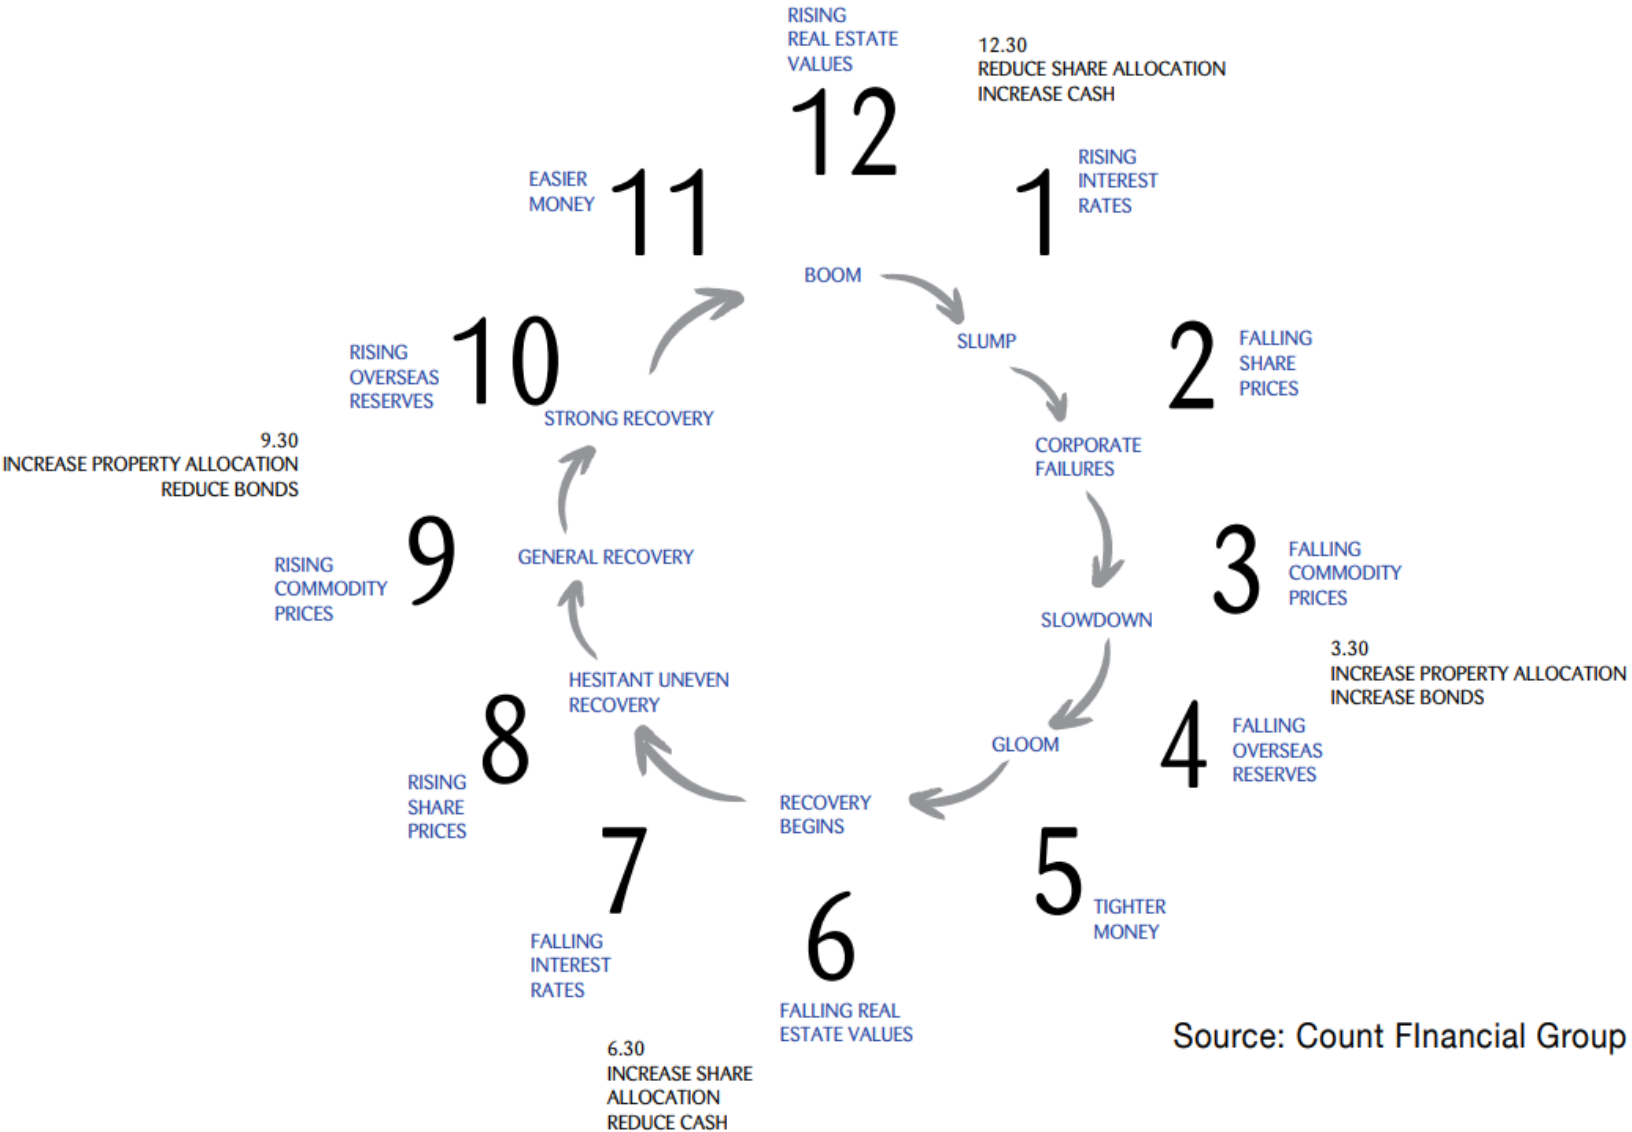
RISING REAL ESTATE VALUES

12

12.30
REDUCE SHARE ALLOCATION
INCREASE CASH

EASIER MONEY

11

1

RISING INTEREST RATES

BOOM

SLUMP

10

RISING OVERSEAS RESERVES

2

FALLING SHARE PRICES

STRONG RECOVERY

CORPORATE FAILURES

9.30
INCREASE PROPERTY ALLOCATION
REDUCE BONDS

9

RISING COMMODITY PRICES

GENERAL RECOVERY

3

FALLING COMMODITY PRICES

SLOWDOWN

3.30
INCREASE PROPERTY ALLOCATION
INCREASE BONDS

HESITANT UNEVEN RECOVERY

8

RISING SHARE PRICES

GLOOM

4

FALLING OVERSEAS RESERVES

RECOVERY BEGINS

7

5

TIGHTER MONEY

FALLING INTEREST RATES

6

FALLING REAL ESTATE VALUES

Source: Count FInancial Group

6.30
INCREASE SHARE ALLOCATION
REDUCE CASH